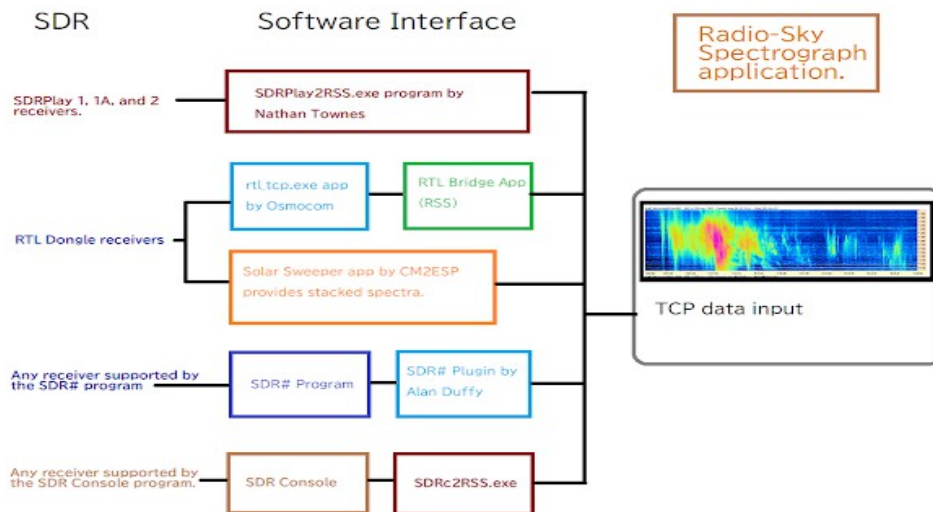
SDR

Software Interface

Radio-Sky Spectrograph application.

SDRPlay 1, 1A, and 2 receivers.

SDRPlay2RSS.exe program by Nathan Townes

rtl_tcp.exe app by Osmocom

RTL Bridge App (RSS)

RTL Dongle receivers

Solar Sweeper app by CM2ESP provides stacked spectra.

TCP data input

Any receiver supported by the SDR# program

SDR# Program

SDR# Plugin by Alan Duffy

Any receiver supported by the SDR Console program.

SDR Console

SDRc2RSS.exe